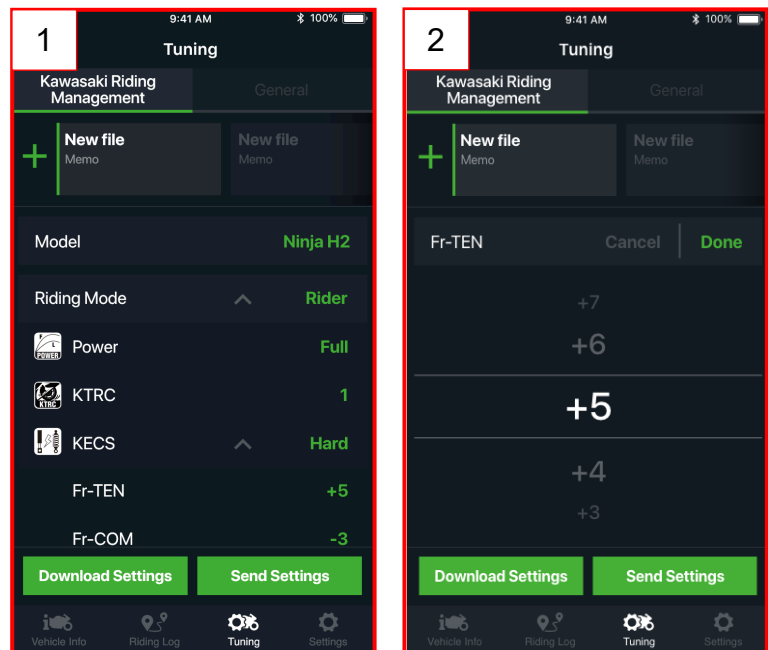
1

9:41 AM 100%

Tuning

Kawasaki Riding Management | General

New file
Memo

New file
Memo

Model Ninja H2

Riding Mode Rider

POWER Power Full

KTRC KTRC 1

KECS Hard

Fr-TEN +5

Fr-COM -3

Download Settings | Send Settings

Vehicle Info | Riding Log | Tuning | Settings

2

9:41 AM 100%

Tuning

Kawasaki Riding Management | General

New file
Memo

New file
Memo

Fr-TEN Cancel Done

+7
+6
+5
+4
+3

Download Settings | Send Settings

Vehicle Info | Riding Log | Tuning | Settings